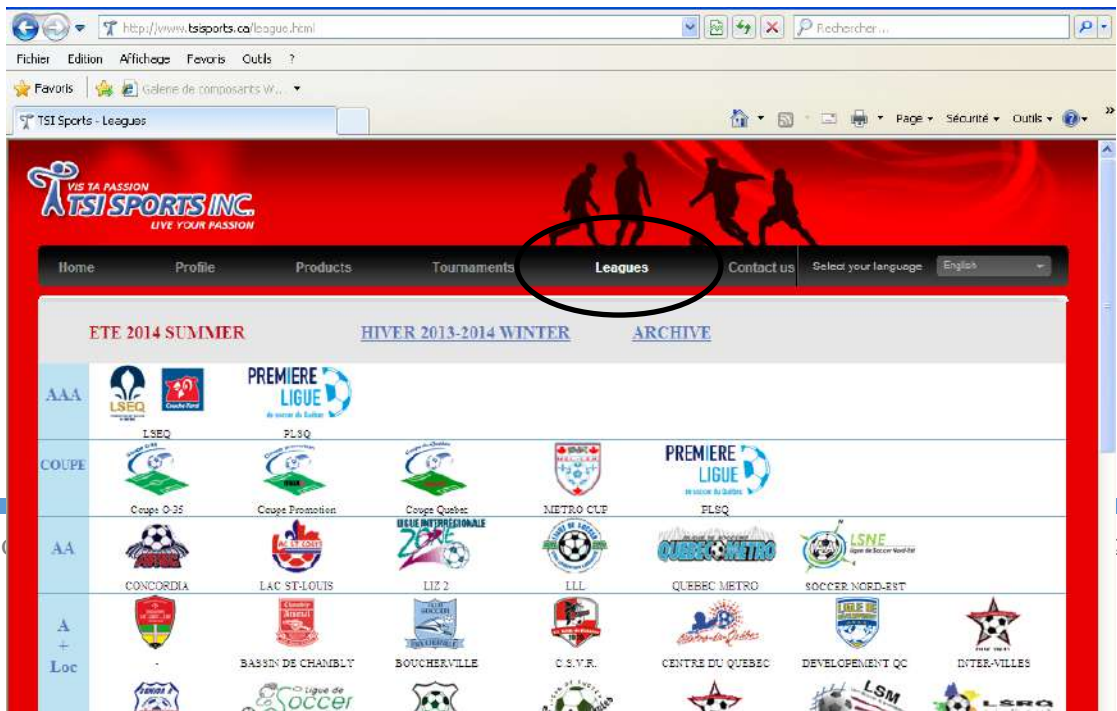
http://www.tsisports.ca/league.html

Rechercher...

Fichier Edition Affichage Favoris Outils ?

Favoris

Galerie de composants W...

TSI Sports - Leagues

Page ▾ Sécurité ▾ Outils ▾

VIS TA PASSION
TSI SPORTS INC.
LIVE YOUR PASSION

Home Profile Products Tournaments Leagues Contact us Select your language English

ETE 2014 SUMMER HIVER 2013-2014 WINTER ARCHIVE

| | | | | | | | |
|---|---|---|---|---|---|---|---|
| AAA | LSEQ | PREMIERE LIGUE PLSQ | | | | | |
| COUPE | Coupe O-35 | Coupe Promotion | Coupe Quebec | METRO CUP | PREMIERE LIGUE PLSQ | | |
| AA | CONCORDIA | LAC ST-LOUIS | LIGUE INTERREGIONALE 2013 LIZ 2 | LLL | QUEBEC METRO | LSNE SOCCER NORD-EST | |
| A + Loc | - | BASSIN DE CHAMBLY | BOUCHERVILLE | C.S.V.R. | CENTRE DU QUEBEC | DEVELOPEMENT QC | INTER-VILLES |
| | | Ligue de Soccer | | | | LSM | LSRQ |